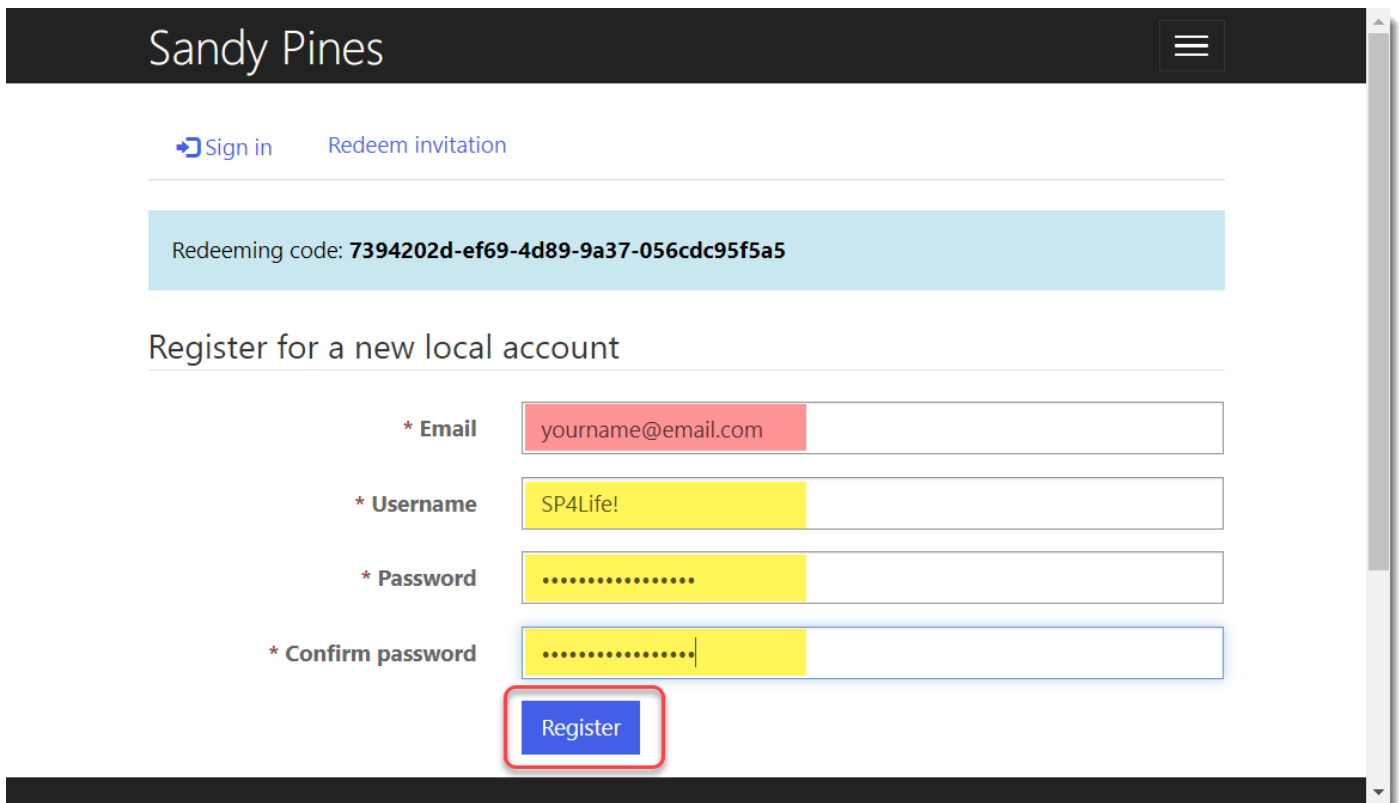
Sandy Pines

Sign in Redeem invitation

Redeeming code: **7394202d-ef69-4d89-9a37-056cdc95f5a5**

Register for a new local account

* Email yourname@email.com

* Username SP4Life!

* Password ••••••••••••••••

* Confirm password ••••••••••••••••

Register